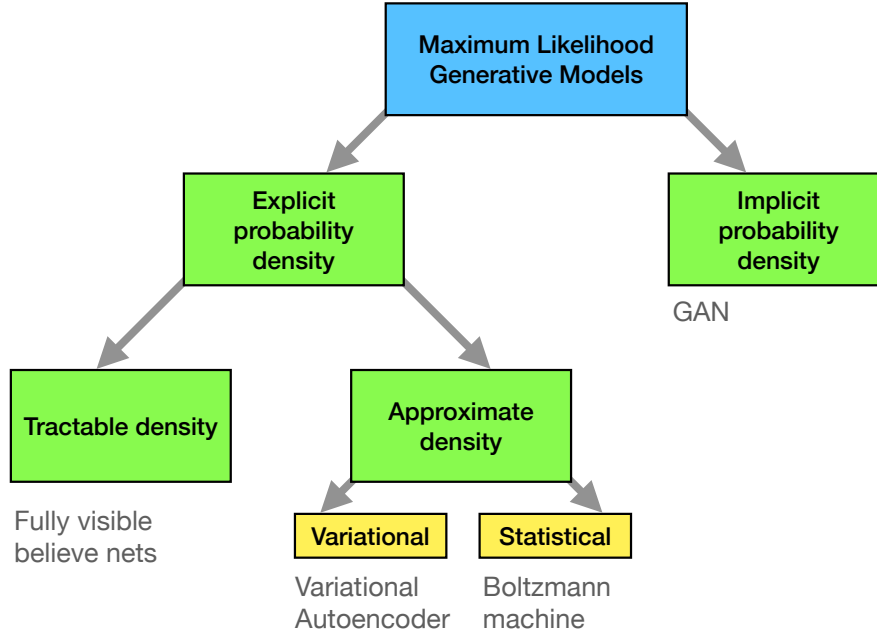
Maximum Likelihood Generative Models

Explicit probability density

Implicit probability density

GAN

Tractable density

Approximate density

Fully visible believe nets

Variational

Statistical

Variational Autoencoder

Boltzmann machine